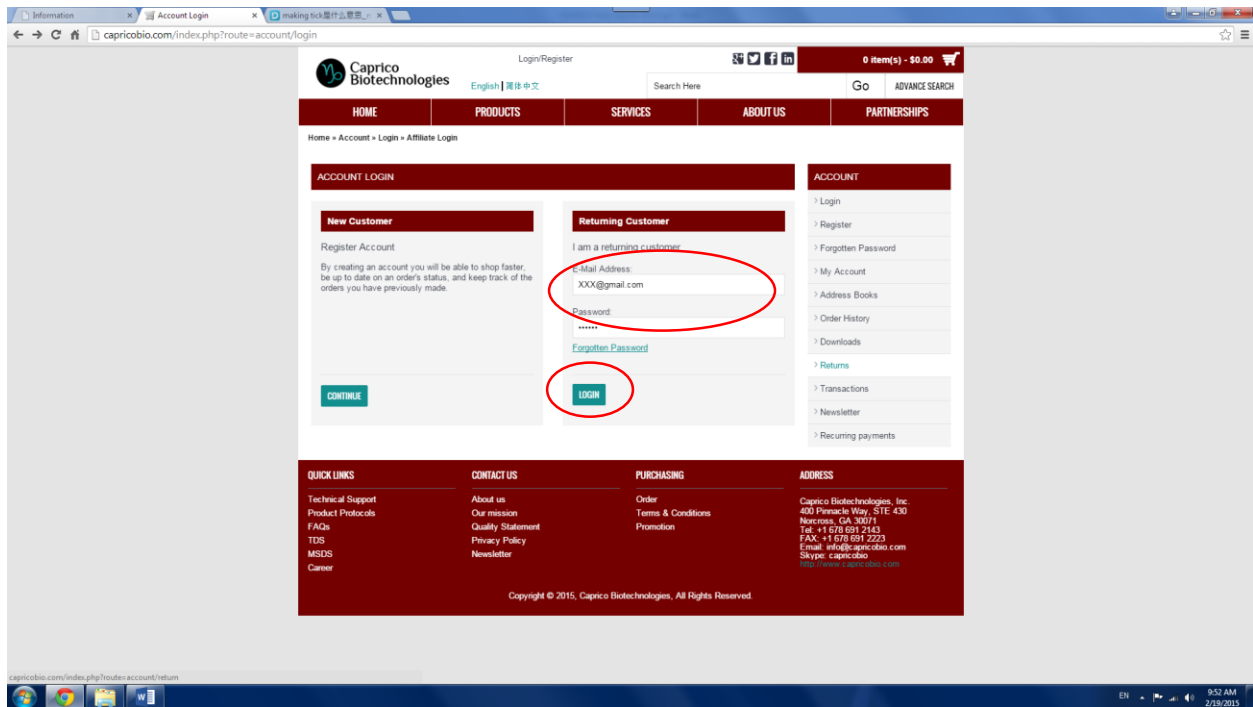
Information ×
Account Login ×
making tick是什么意思_ ×

capricobio.com/index.php?route=account/login

Caprico Biotechnologies
Login/Register
0 item(s) - $0.00
English | 简体中文
Search Here
Go
ADVANCE SEARCH

HOME
PRODUCTS
SERVICES
ABOUT US
PARTNERSHIPS

Home » Account » Login » Affiliate Login

ACCOUNT LOGIN

New Customer
Register Account
By creating an account you will be able to shop faster, be up to date on an order's status, and keep track of the orders you have previously made.
CONTINUE

Returning Customer
I am a returning customer
E-Mail Address:
XXX@gmail.com
Password:
••••••
Forgotten Password
LOGIN

ACCOUNT
Login
Register
Forgotten Password
My Account
Address Books
Order History
Downloads
Returns
Transactions
Newsletter
Recurring payments

QUICK LINKS
Technical Support
Product Protocols
FAQs
TDS
MSDS
Career

CONTACT US
About us
Our mission
Quality Statement
Privacy Policy
Newsletter

PURCHASING
Order
Terms & Conditions
Promotion

ADDRESS
Caprico Biotechnologies, Inc.
400 Pinnacle Way, STE 430
Norcross, GA 30071
Tel: +1 678 691 2143
FAX: +1 678 691 2223
Email: info@capricobio.com
Skype: capricobio
http://www.capricobio.com

Copyright © 2015, Caprico Biotechnologies, All Rights Reserved.

capricobio.com/index.php?route=account/return

EN
9:52 AM
2/19/2015